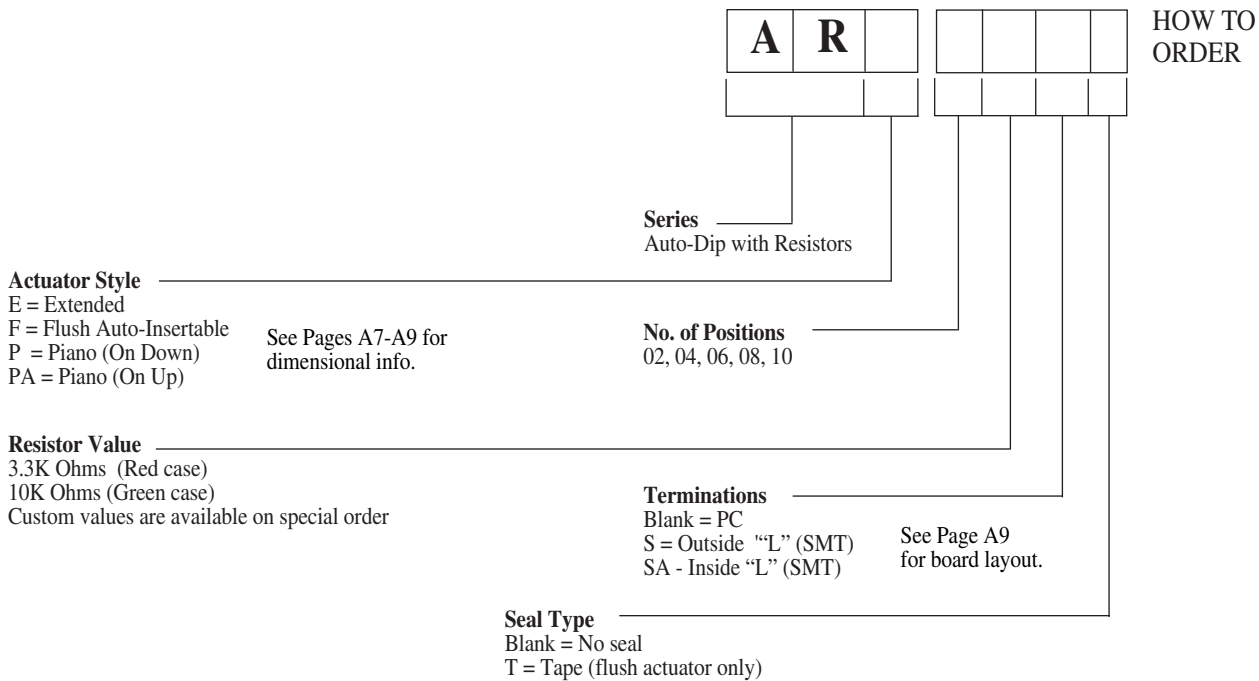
A R

HOW TO ORDER

**Series**
Auto-Dip with Resistors

**Actuator Style**
E = Extended
F = Flush Auto-Insertable
P = Piano (On Down)
PA = Piano (On Up)

See Pages A7-A9 for dimensional info.

**No. of Positions**
02, 04, 06, 08, 10

**Resistor Value**
3.3K Ohms (Red case)
10K Ohms (Green case)
Custom values are available on special order

**Terminations**
Blank = PC
S = Outside "“L” (SMT)
SA - Inside “L” (SMT)

See Page A9 for board layout.

**Seal Type**
Blank = No seal
T = Tape (flush actuator only)